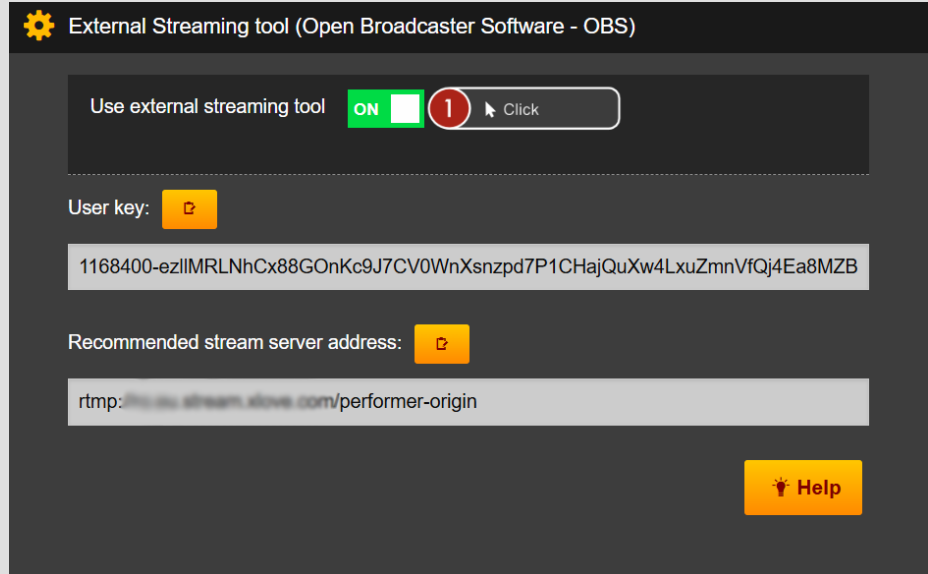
External Streaming tool (Open Broadcaster Software - OBS)

Use external streaming tool ON 1 Click

User key:

1168400-ezllMRLNhCx88GOnKc9J7CV0WnXsnzpd7P1CHajQuXw4LxuZmnVfQj4Ea8MZB

Recommended stream server address:

rtmp:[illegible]/performer-origin

Help